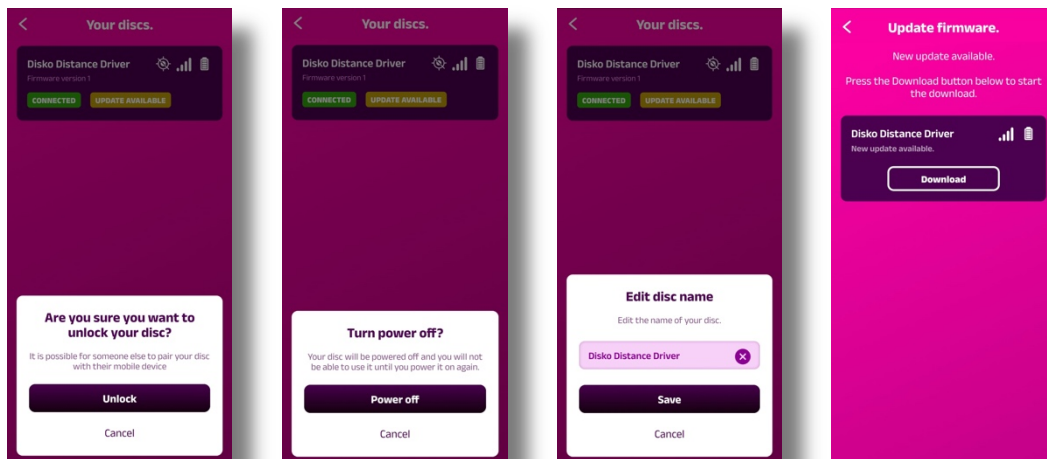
<
Your discs.

Disko Distance Driver
Firmware version 1
CONNECTED
UPDATE AVAILABLE

Are you sure you want to unlock your disc?

It is possible for someone else to pair your disc with their mobile device

Unlock

Cancel

<
Your discs.

Disko Distance Driver
Firmware version 1
CONNECTED
UPDATE AVAILABLE

Turn power off?

Your disc will be powered off and you will not be able to use it until you power it on again.

Power off

Cancel

<
Your discs.

Disko Distance Driver
Firmware version 1
CONNECTED
UPDATE AVAILABLE

Edit disc name

Edit the name of your disc.

Disko Distance Driver

Save

Cancel

<
Update firmware.

New update available.

Press the Download button below to start the download.

Disko Distance Driver
New update available.

Download